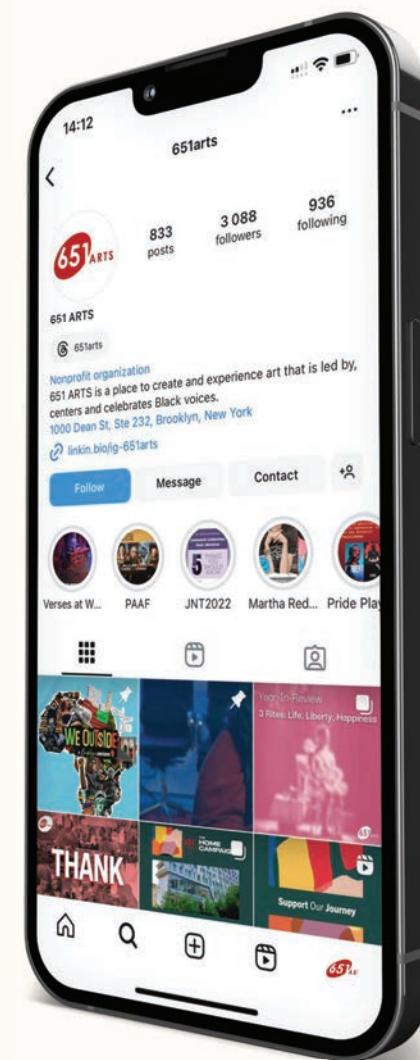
14:12

651arts

...

651 ARTS

833 posts

3 088 followers

936 following

651 ARTS

651arts

Nonprofit organization
651 ARTS is a place to create and experience art that is led by, centers and celebrates Black voices.
1000 Dean St, Ste 232, Brooklyn, New York
linkin.bio/ig-651arts

Follow

Message

Contact

Verses at W...

PAAF

JNT2022

Martha Red...

Pride Play

WE OUTSIDE

Year-In-Review
3 Rites: Life, Liberty, Happiness

THANK

THE HOME CAMPAIGN

Support Our Journey

651